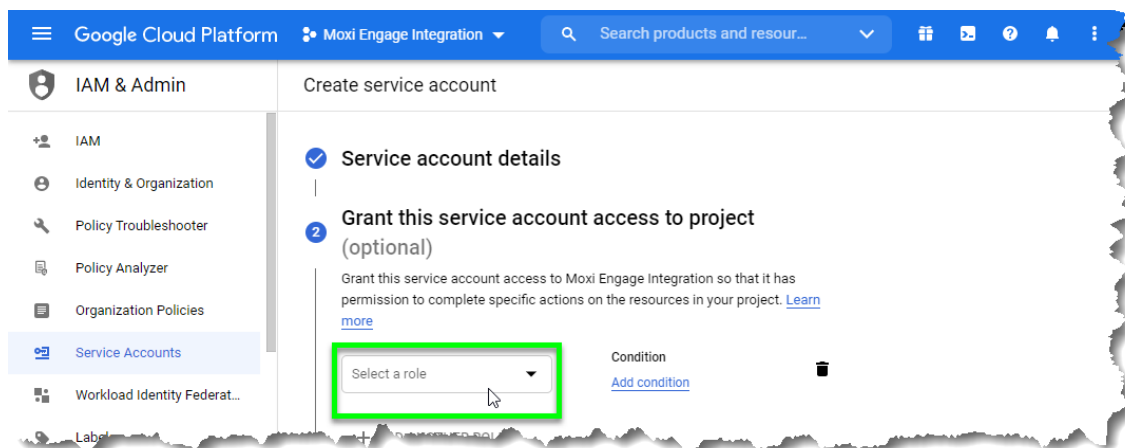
Google Cloud Platform

Moxi Engage Integration

Search products and resour...

IAM & Admin

Create service account

IAM

Identity & Organization

Policy Troubleshooter

Policy Analyzer

Organization Policies

Service Accounts

Workload Identity Federat...

Label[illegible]

Service account details

2

Grant this service account access to project (optional)

Grant this service account access to Moxi Engage Integration so that it has permission to complete specific actions on the resources in your project. Learn more

Select a role

Condition

Add condition